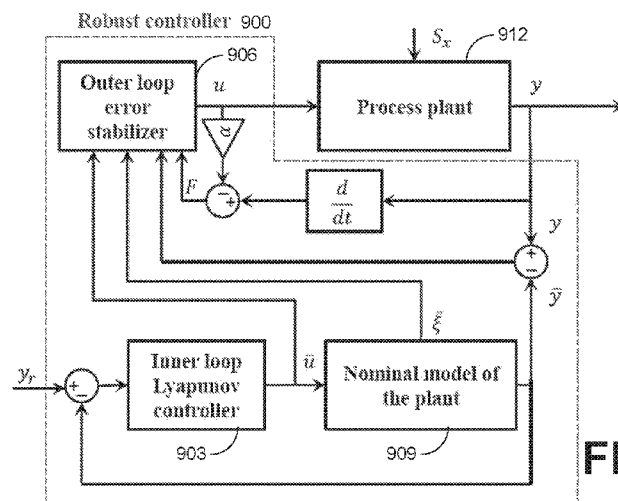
Robust controller 900

906

Outer loop error stabilizer

$u$

$\alpha$

$F$

$-$

$+$

$S_x$

912

Process plant

$y$

$\frac{d}{dt}$

$y$

$+$

$-$

$\bar{y}$

$\bar{\xi}$

$y_r$

$+$

$-$

Inner loop Lyapunov controller

$\bar{u}$

Nominal model of the plant

903

909

FI